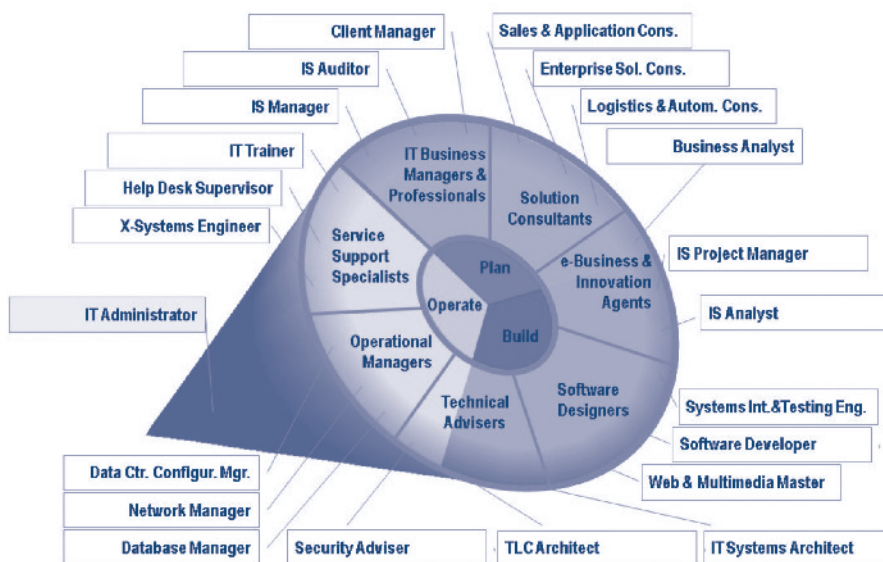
Client Manager

Sales & Application Cons.

IS Auditor

Enterprise Sol. Cons.

IS Manager

Logistics & Autom. Cons.

IT Trainer

Business Analyst

Help Desk Supervisor

X-Systems Engineer

IT Business Managers & Professionals

Solution Consultants

Service Support Specialists

Plan

e-Business & Innovation Agents

IS Project Manager

IT Administrator

Operate

Build

IS Analyst

Operational Managers

Technical Advisers

Software Designers

Systems Int.&Testing Eng.

Software Developer

Web & Multimedia Master

Data Ctr. Configur. Mgr.

Network Manager

Database Manager

Security Adviser

TLC Architect

IT Systems Architect